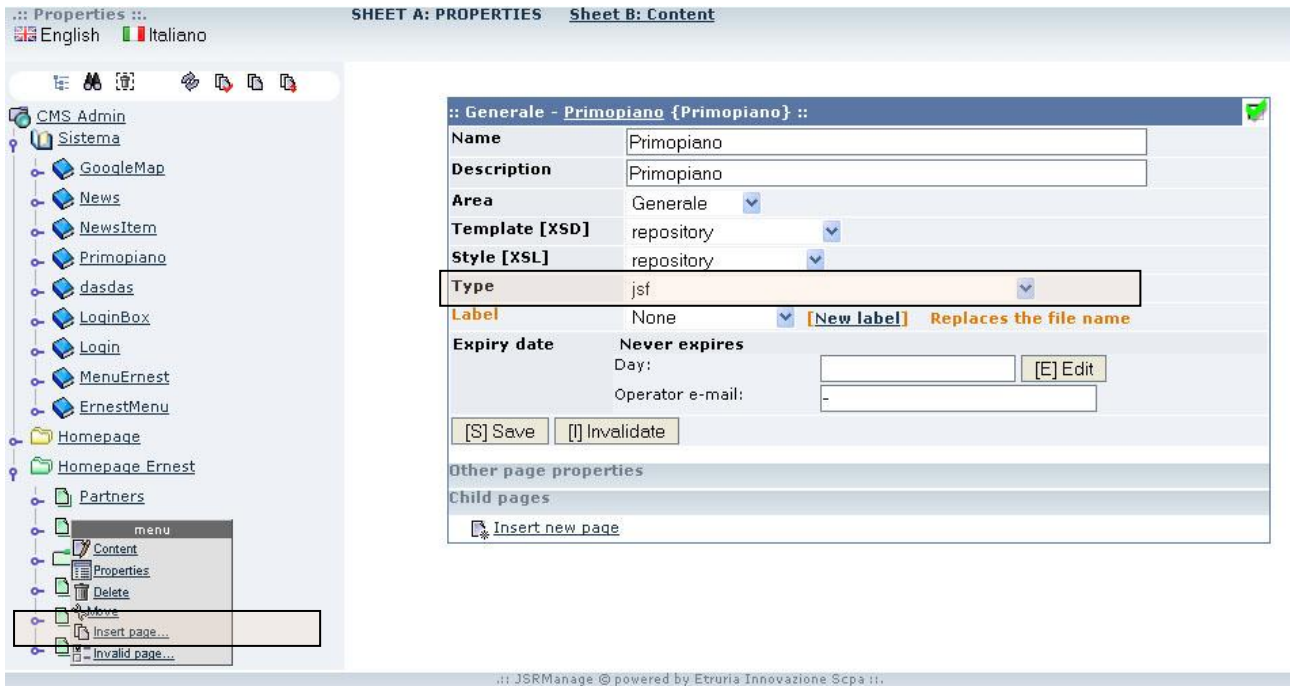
.:: Properties ::.
English Italiano

SHEET A: PROPERTIES Sheet B: Content

CMS Admin
Sistema
GoogleMap
News
NewsItem
Primopiano
dasdas
LoginBox
Login
MenuErnest
ErnestMenu
Homepage
Homepage Ernest
Partners

menu
Content
Properties
Delete
Move
Insert page...
Invalid page...

:: Generale - Primopiano {Primopiano} ::

| | |
|---|---|
| Name | Primopiano |
| Description | Primopiano |
| Area | Generale |
| Template [XSD] | repository |
| Style [XSL] | repository |
| Type | jsf |
| Label | None [New label] Replaces the file name |
| Expiry date | Never expires |
| | Day: [E] Edit |
| | Operator e-mail: - |

[S] Save [I] Invalidate

Other page properties
Child pages
Insert new page

.:: JSRManage © powered by Etruria Innovazione Scpa ::.